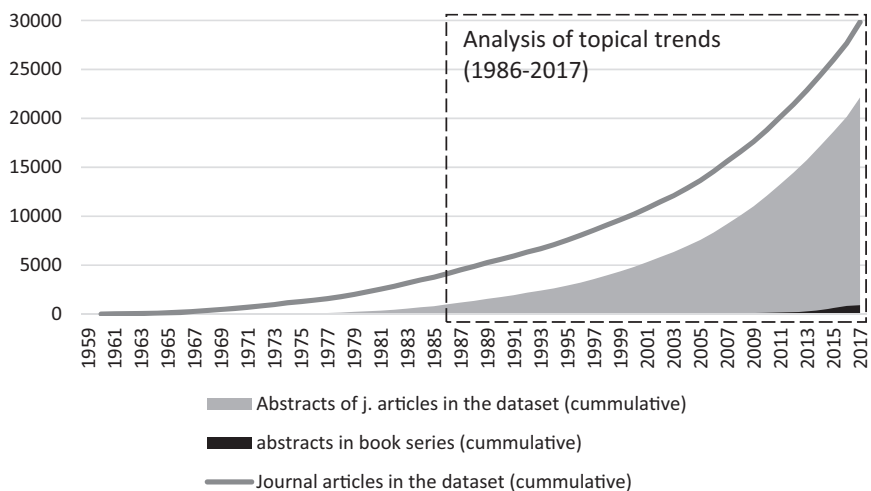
30000
25000
20000
15000
10000
5000
0

Analysis of topical trends (1986-2017)

1959
1961
1963
1965
1967
1969
1971
1973
1975
1977
1979
1981
1983
1985
1987
1989
1991
1993
1995
1997
1999
2001
2003
2005
2007
2009
2011
2013
2015
2017

Abstracts of j. articles in the dataset (cummulative)

abstracts in book series (cummulative)

Journal articles in the dataset (cummulative)